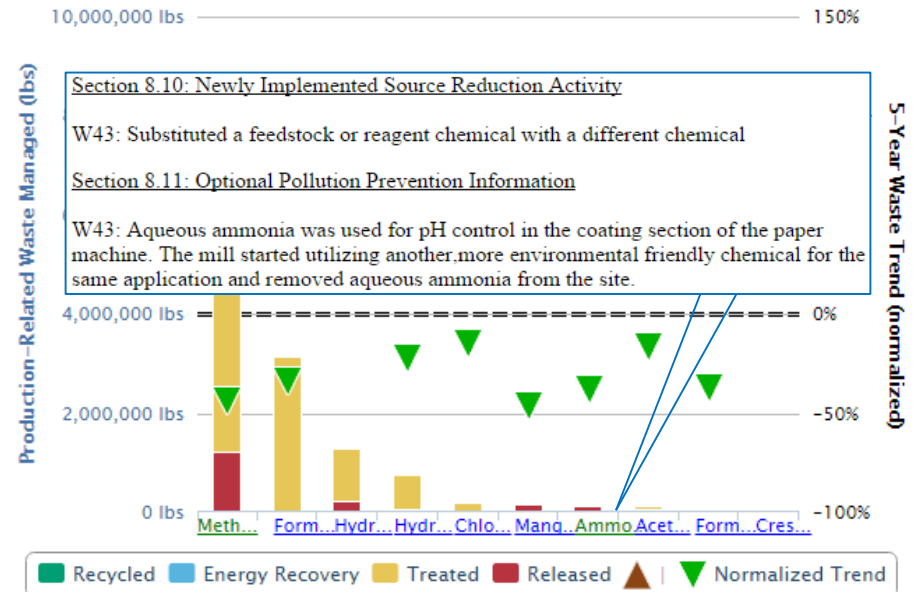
10,000,000 lbs

150%

Production-Related Waste Managed (lbs)

5-Year Waste Trend (normalized)

Section 8.10: Newly Implemented Source Reduction Activity

W43: Substituted a feedstock or reagent chemical with a different chemical

Section 8.11: Optional Pollution Prevention Information

W43: Aqueous ammonia was used for pH control in the coating section of the paper machine. The mill started utilizing another,more environmental friendly chemical for the same application and removed aqueous ammonia from the site.

4,000,000 lbs

0%

2,000,000 lbs

-50%

0 lbs

-100%

Meth... Form... Hydr... Hydr... Chlo... Mang... Ammo... Acet... Form... Cres...

Recycled Energy Recovery Treated Released | Normalized Trend